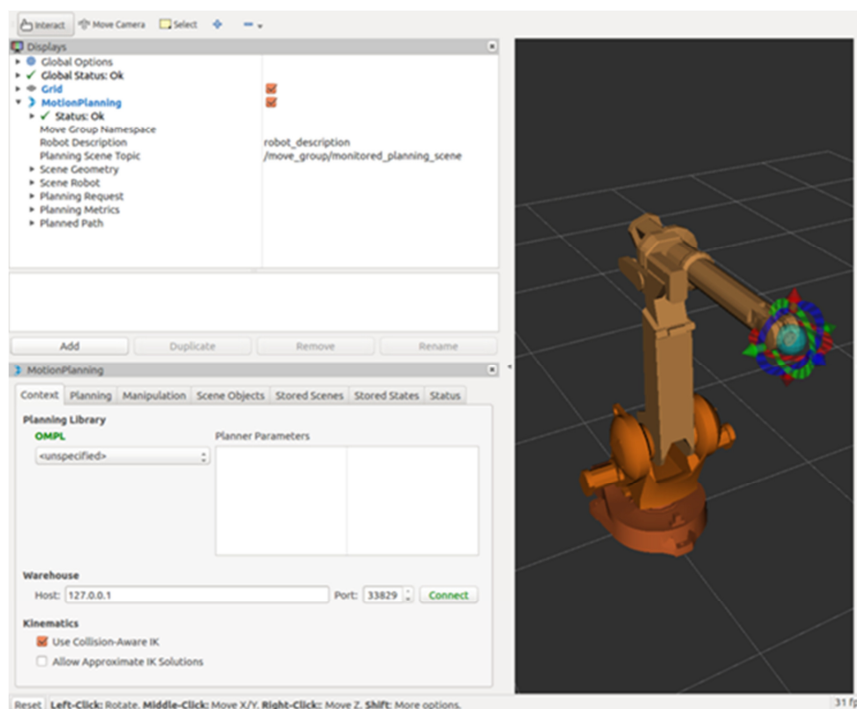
Interact Move Camera Select

Displays

Global Options
Global Status: Ok
Grid
MotionPlanning
Status: Ok
Move Group Namespace
Robot Description robot_description
Planning Scene Topic /move_group/monitored_planning_scene
Scene Geometry
Scene Robot
Planning Request
Planning Metrics
Planned Path

Add Duplicate Remove Rename

MotionPlanning

Context Planning Manipulation Scene Objects Stored Scenes Stored States Status

Planning Library
OMPL
<unspecified>
Planner Parameters

Warehouse
Host: 127.0.0.1 Port: 33829 Connect

Kinematics
Use Collision-Aware IK
Allow Approximate IK Solutions

Reset Left-Click: Rotate. Middle-Click: Move X/Y. Right-Click:: Move Z. Shift: More options.

31 f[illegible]